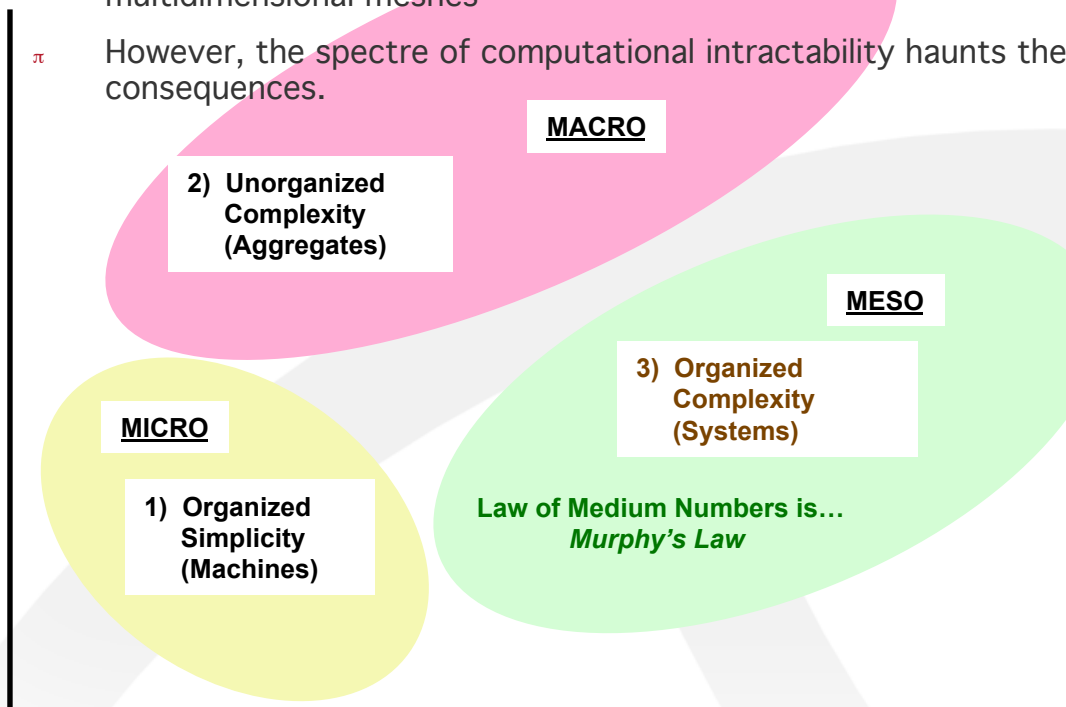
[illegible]

π However, the spectre of computational intractability haunts the consequences.

MACRO

2) Unorganized Complexity (Aggregates)

MESO

3) Organized Complexity (Systems)

MICRO

1) Organized Simplicity (Machines)

Law of Medium Numbers is…
*Murphy's Law*